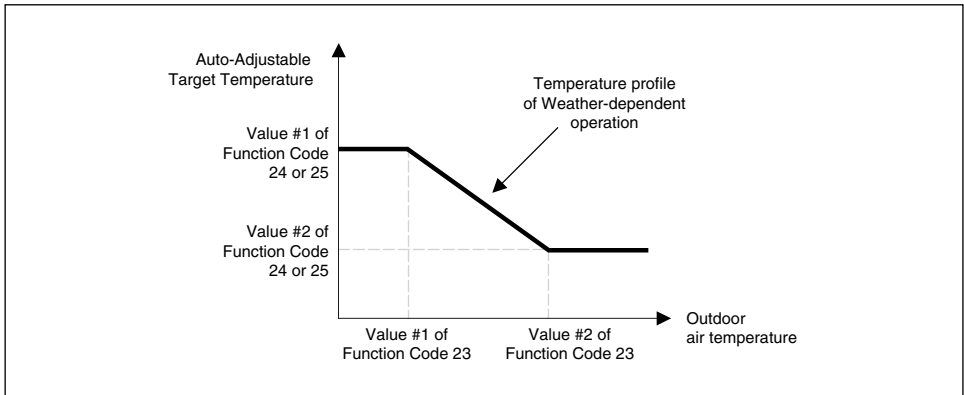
Auto-Adjustable Target Temperature

Temperature profile of Weather-dependent operation

Value #1 of Function Code 24 or 25

Value #2 of Function Code 24 or 25

Outdoor air temperature

Value #1 of Function Code 23

Value #2 of Function Code 23